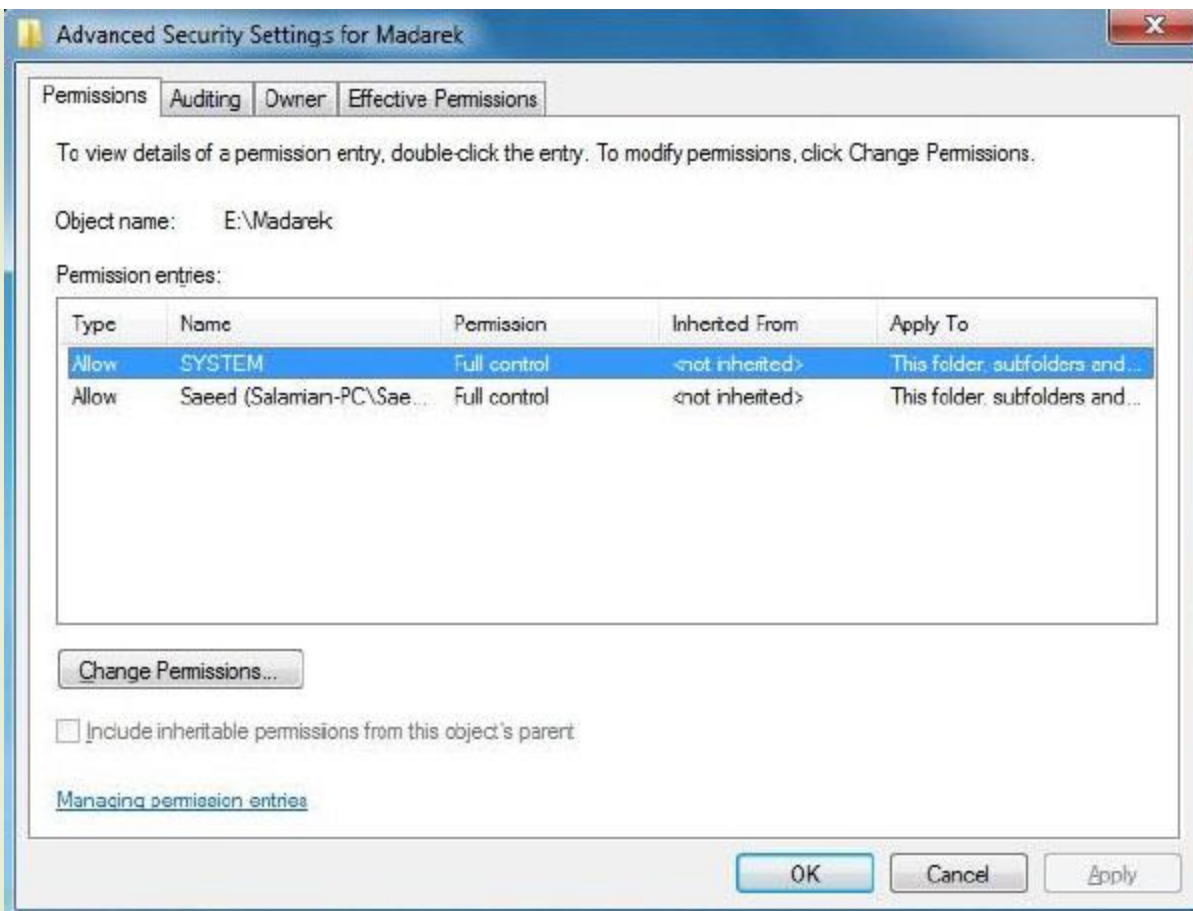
Advanced Security Settings for Madarek

Permissions | Auditing | Owner | Effective Permissions

To view details of a permission entry, double-click the entry. To modify permissions, click Change Permissions.

Object name: E:\Madarek

Permission entries:

| Type | Name | Permission | Inherited From | Apply To |
|---|---|---|---|---|
| Allow | SYSTEM | Full control | <not inherited> | This folder, subfolders and... |
| Allow | Saeed (Salamian-PC\Sae... | Full control | <not inherited> | This folder, subfolders and... |

Change Permissions...

Include inheritable permissions from this object's parent

Managing permission entries

OK Cancel Apply